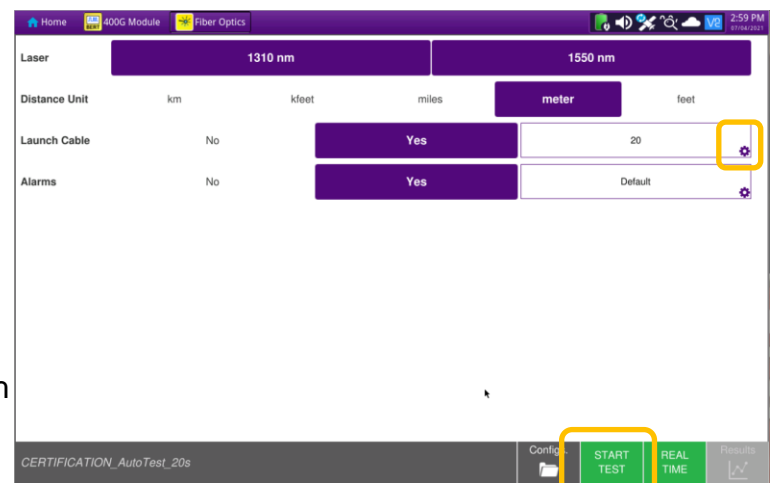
Home 400G Module Fiber Optics 2:59 PM 07/04/2021

Laser | 1310 nm | 1550 nm

Distance Unit | km | kfeet | miles | meter | feet

Launch Cable | No | Yes | 20

Alarms | No | Yes | Default

n

CERTIFICATION_AutoTest_20s

Config.

START TEST

REAL TIME

Results